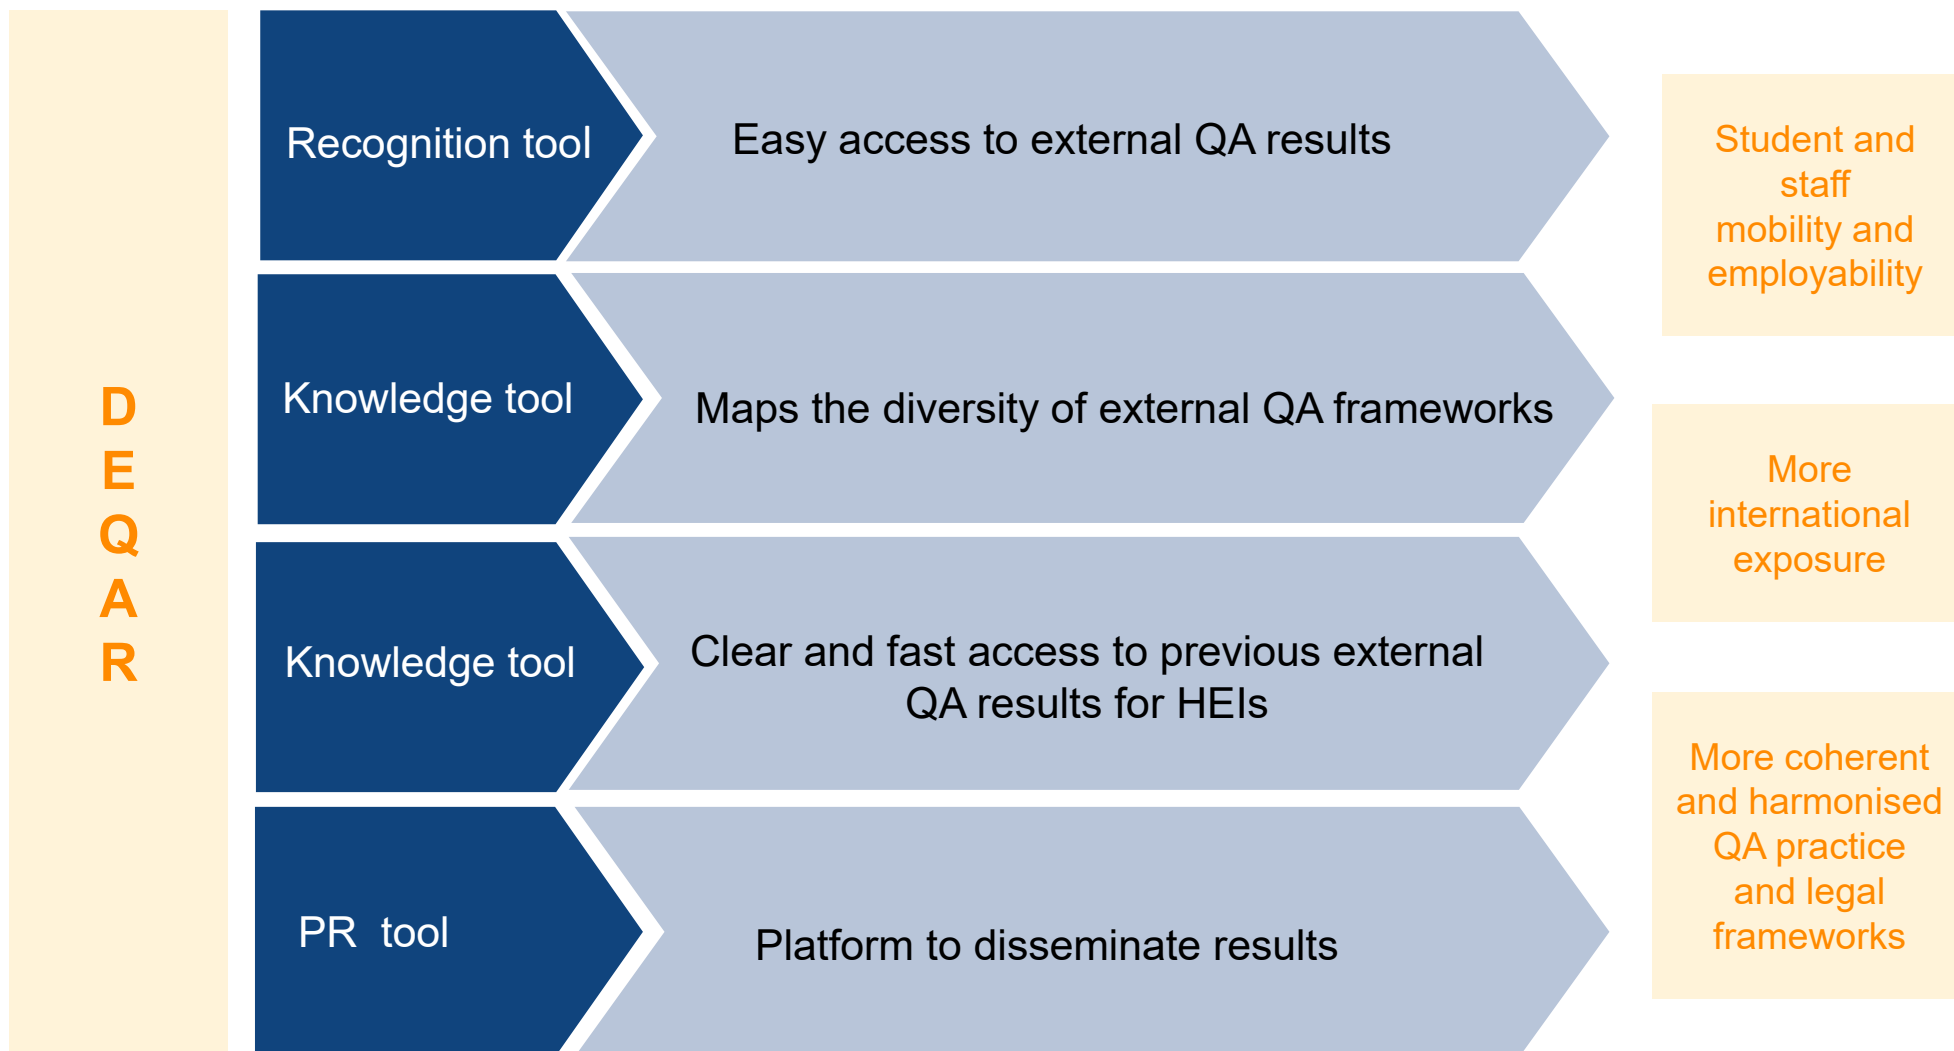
D
E
Q
A
R

Recognition tool

Easy access to external QA results

Knowledge tool

Maps the diversity of external QA frameworks

Knowledge tool

Clear and fast access to previous external QA results for HEIs

PR tool

Platform to disseminate results

Student and staff mobility and employability

More international exposure

More coherent and harmonised QA practice and legal frameworks